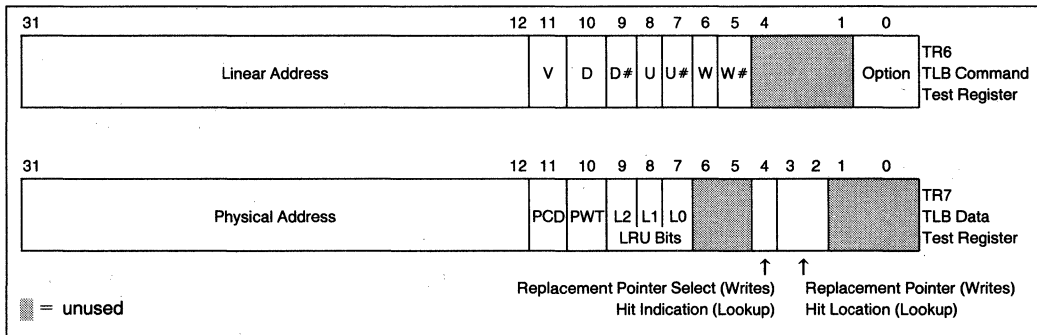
31 12 11 10 9 8 7 6 5 4 1 0

Linear Address V D D# U U# W W# Option

TR6
TLB Command
Test Register

31 12 11 10 9 8 7 6 5 4 3 2 1 0

Physical Address PCD PWT L2 L1 L0
LRU Bits

TR7
TLB Data
Test Register

Replacement Pointer Select (Writes)
Hit Indication (Lookup)

Replacement Pointer (Writes)
Hit Location (Lookup)

= unused